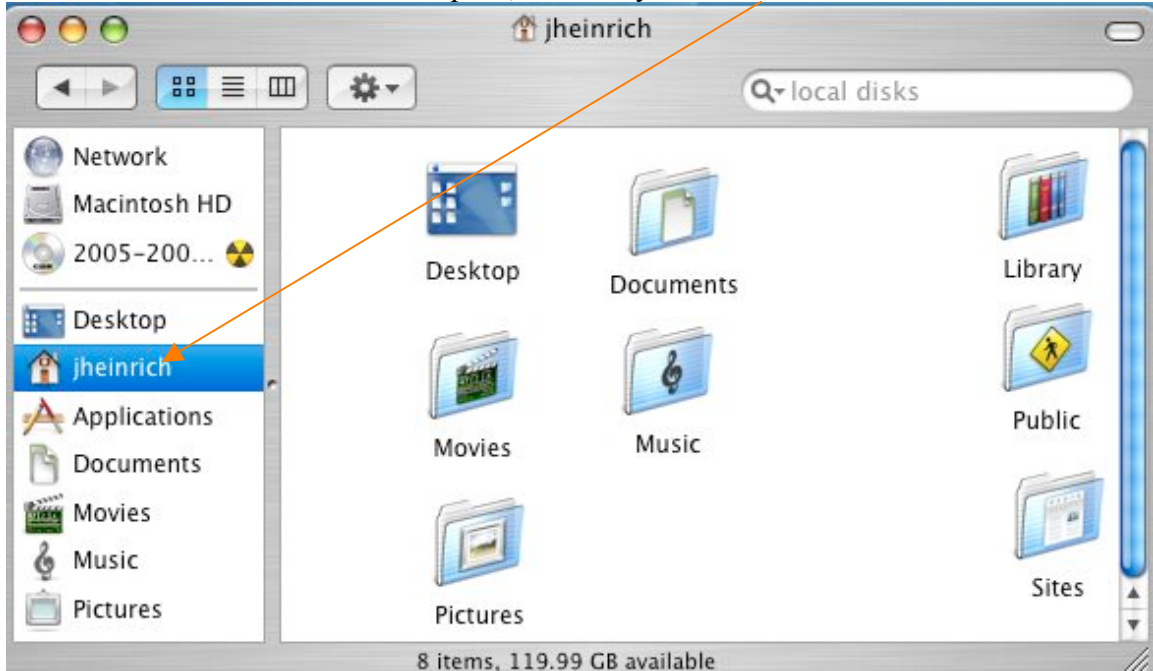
jheinrich

local disks

Network
Macintosh HD
2005-200...
Desktop
jheinrich
Applications
Documents
Movies
Music
Pictures

Desktop
Documents
Library
Movies
Music
Public
Pictures
Sites

8 items, 119.99 GB available